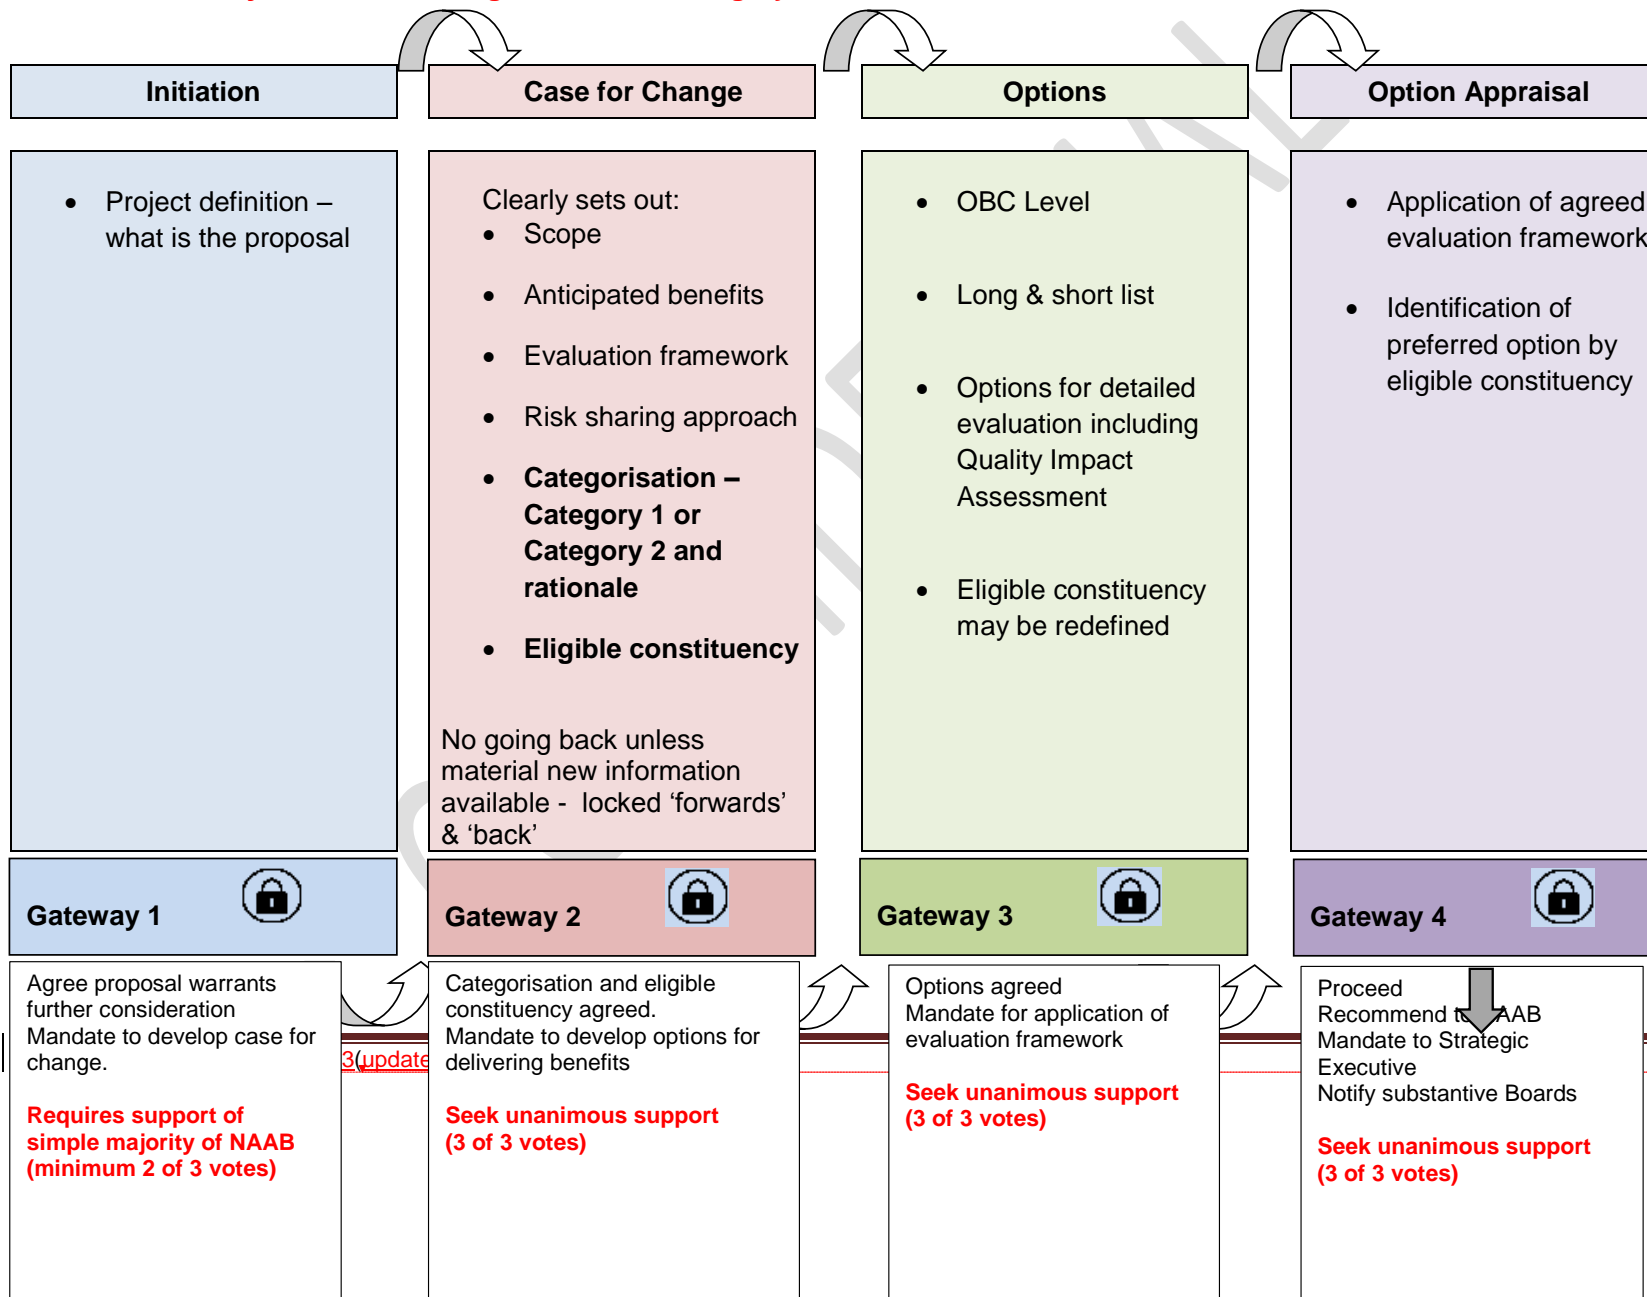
Initiation

Case for Change

Options

Option Appraisal

• Project definition – what is the proposal

Clearly sets out:
• Scope
• Anticipated benefits
• Evaluation framework
• Risk sharing approach
• **Categorisation – Category 1 or Category 2 and rationale**
• **Eligible constituency**

No going back unless material new information available - locked ‘forwards’ & ‘back’

• OBC Level
• Long & short list
• Options for detailed evaluation including Quality Impact Assessment
• Eligible constituency may be redefined

• Application of agreed evaluation framework
• Identification of preferred option by eligible constituency

Gateway 1

Gateway 2

Gateway 3

Gateway 4

Agree proposal warrants further consideration
Mandate to develop case for change.

Requires support of simple majority of NAAB (minimum 2 of 3 votes)

3(update

Categorisation and eligible constituency agreed.
Mandate to develop options for delivering benefits

Seek unanimous support (3 of 3 votes)

Options agreed
Mandate for application of evaluation framework

Seek unanimous support (3 of 3 votes)

Proceed
Recommend to NAAB
Mandate to Strategic Executive
Notify substantive Boards

Seek unanimous support (3 of 3 votes)